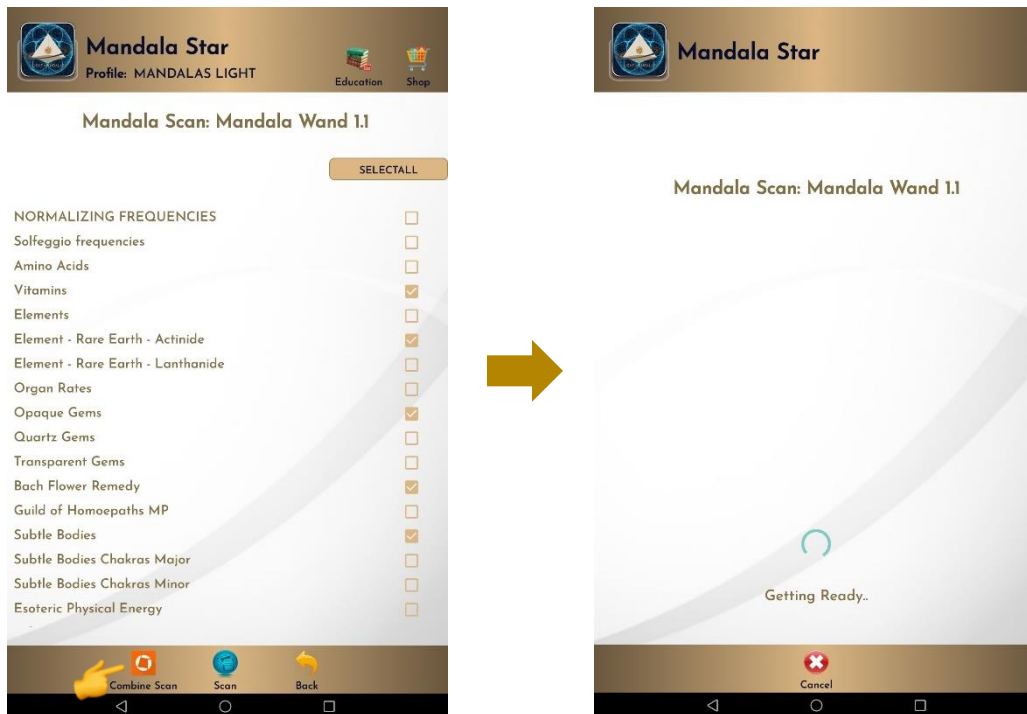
Mandala Star
Profile: MANDALAS LIGHT
Education
Shop

Mandala Scan: Mandala Wand 1.1

SELECTALL

NORMALIZING FREQUENCIES
Solfeggio frequencies
Amino Acids
Vitamins
Elements
Element - Rare Earth - Actinide
Element - Rare Earth - Lanthanide
Organ Rates
Opaque Gems
Quartz Gems
Transparent Gems
Bach Flower Remedy
Guild of Homoepaths MP
Subtle Bodies
Subtle Bodies Chakras Major
Subtle Bodies Chakras Minor
Esoteric Physical Energy

Combine Scan
Scan
Back

Mandala Star

Mandala Scan: Mandala Wand 1.1

Getting Ready..

Cancel